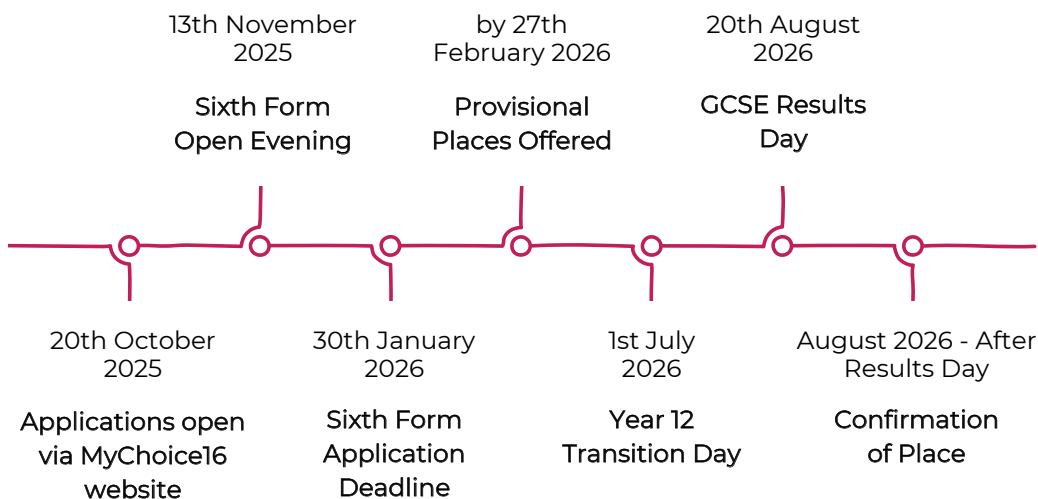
20th October 2025

Applications open via MyChoice16 website

13th November 2025

Sixth Form Open Evening

30th January 2026

Sixth Form Application Deadline

by 27th February 2026

Provisional Places Offered

1st July 2026

Year 12 Transition Day

20th August 2026

GCSE Results Day

August 2026 - After Results Day

Confirmation of Place